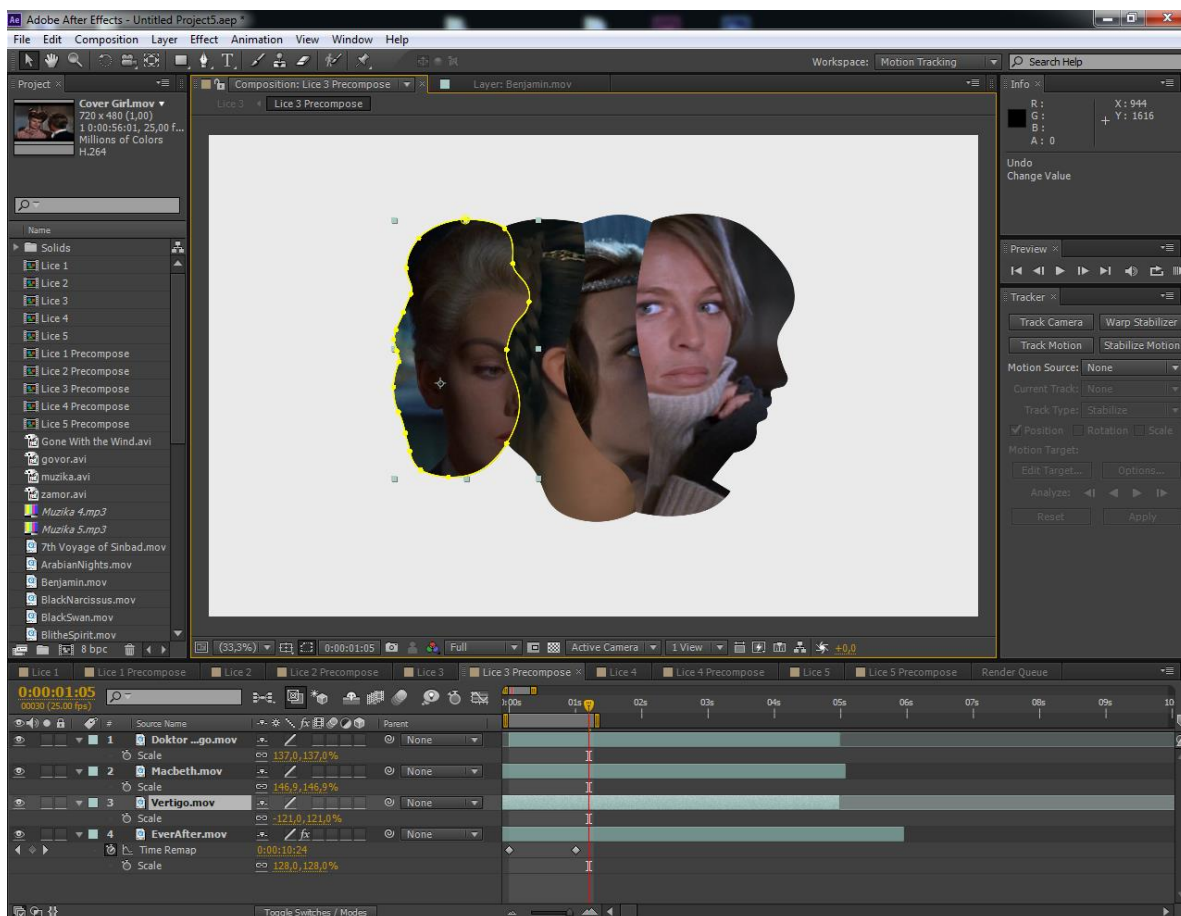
Adobe After Effects - Untitled Project5.aep *

File Edit Composition Layer Effect Animation View Window Help

Workspace: Motion Tracking

Search Help

Project ×

Cover Girl.mov ▾
720 x 480 (1,00)
Δ 0:00:56:01, 25,00 f...
Millions of Colors
H.264

Name

Solids
Lice 1
Lice 2
Lice 3
Lice 4
Lice 5
Lice 1 Precompose
Lice 2 Precompose
Lice 3 Precompose
Lice 4 Precompose
Lice 5 Precompose
Gone With the Wind.avi
govor.avi
muzika.avi
zamor.avi
Muzika 4.mp3
Muzika 5.mp3
7th Voyage of Sinbad.mov
ArabianNights.mov
Benjamin.mov
BlackNarcissus.mov
BlackSwan.mov
BlitheSpirit.mov

8 bpc

Composition: Lice 3 Precompose

Layer: Benjamin.mov

Lice 3 ◂ Lice 3 Precompose

(33,3%) 0:00:01:05 Full Active Camera 1 View +0,0

Info ×

R :
G :
B :
A : 0

X : 944
Y : 1616

Undo
Change Value

Preview ×

Tracker ×

Track Camera
Warp Stabilizer
Track Motion
Stabilize Motion
Motion Source: None
Current Track: None
Track Type: Stabilize
Position Rotation Scale
Motion Target:
Edit Target...
Options...
Analyze:
Reset
Apply

Lice 1 | Lice 1 Precompose | Lice 2 | Lice 2 Precompose | Lice 3 | Lice 3 Precompose × | Lice 4 | Lice 4 Precompose | Lice 5 | Lice 5 Precompose | Render Queue

0:00:01:05
00030 (25.00 fps)

# Source Name Parent

1 Doktor ...go.mov None
Scale 137,0,137,0%
2 Macbeth.mov None
Scale 146,9,146,9%
3 Vertigo.mov None
Scale -121,0,121,0%
4 EverAfter.mov None
Time Remap 0:00:10:24
Scale 128,0,128,0%

0:00s 01s 02s 03s 04s 05s 06s 07s 08s 09s 10

Toggle Switches / Modes